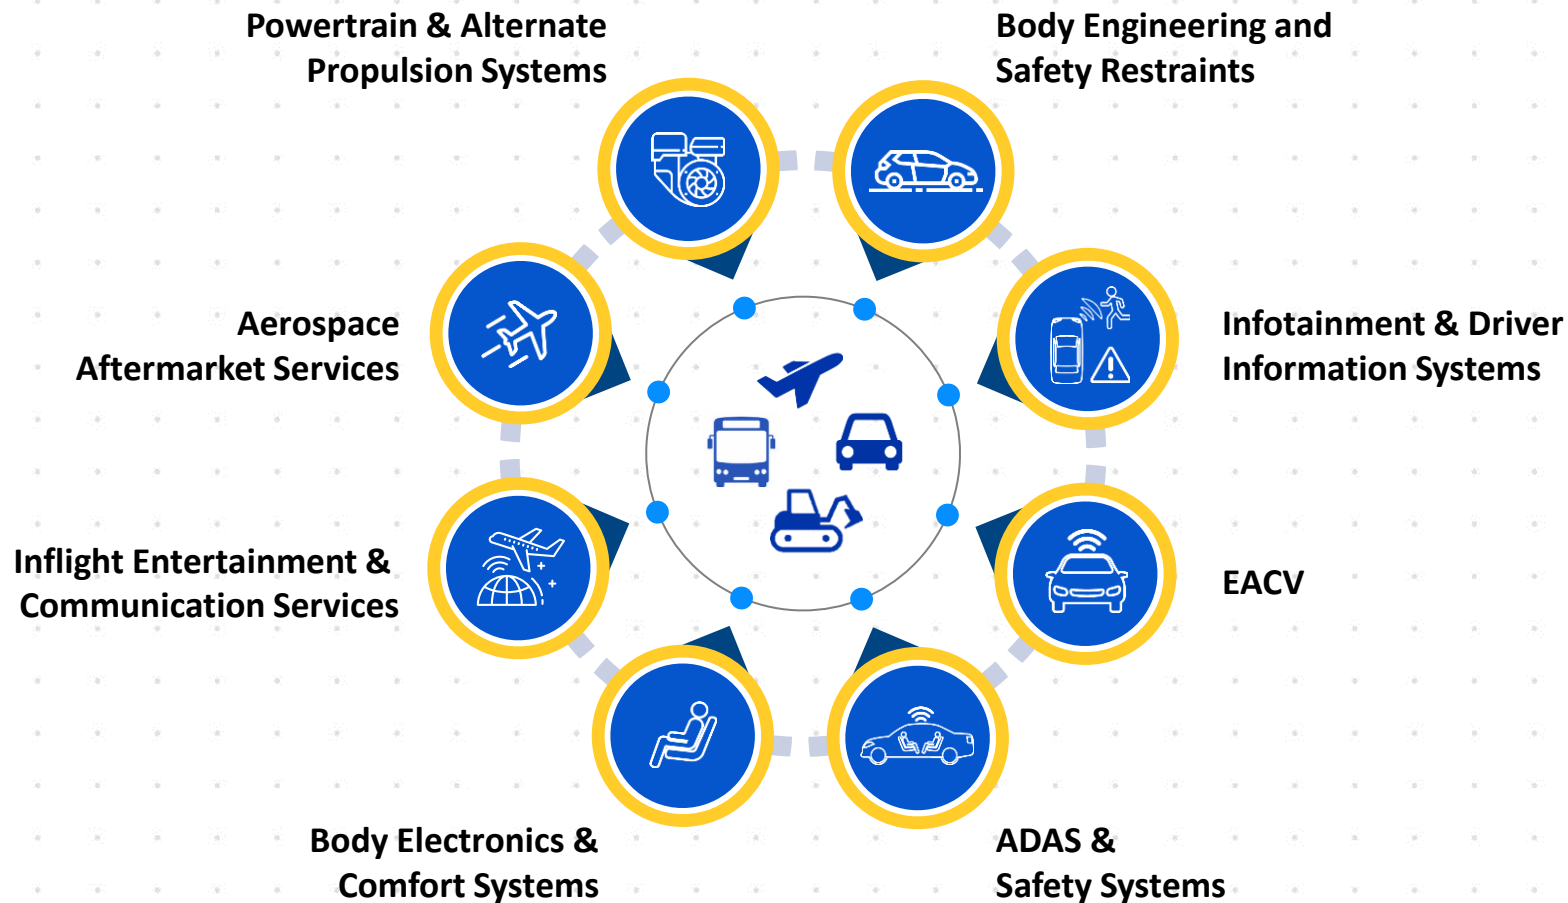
Powertrain & Alternate Propulsion Systems

Body Engineering and Safety Restraints

Aerospace Aftermarket Services

Infotainment & Driver Information Systems

Inflight Entertainment & Communication Services

EACV

Body Electronics & Comfort Systems

ADAS & Safety Systems